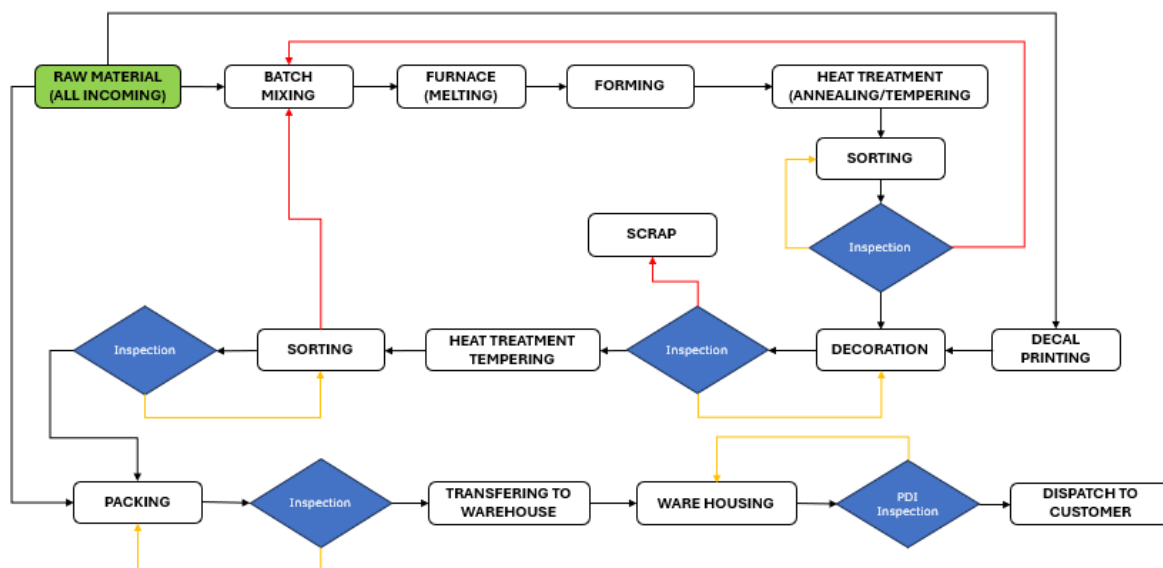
RAW MATERIAL (ALL INCOMING)

BATCH MIXING

FURNACE (MELTING)

FORMING

HEAT TREATMENT (ANNEALING/TEMPERING

SORTING

Inspection

SCRAP

DECAL PRINTING

DECORATION

Inspection

HEAT TREATMENT TEMPERING

SORTING

Inspection

PACKING

Inspection

TRANSFERING TO WAREHOUSE

WARE HOUSING

PDI Inspection

DISPATCH TO CUSTOMER